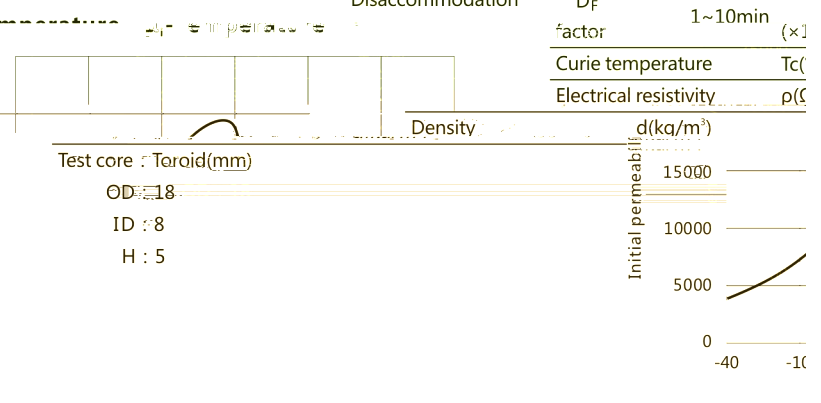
mperature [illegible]

Disaccommodation factor $D_F$ 1~10min (×1

Curie temperature Tc(

Electrical resistivity ρ(

Density d(kg/m$^3$)

Test core : Toroid(mm)

OD : 18

ID : 8

H : 5

Initial permeabil

15000

10000

5000

0

-40

-1